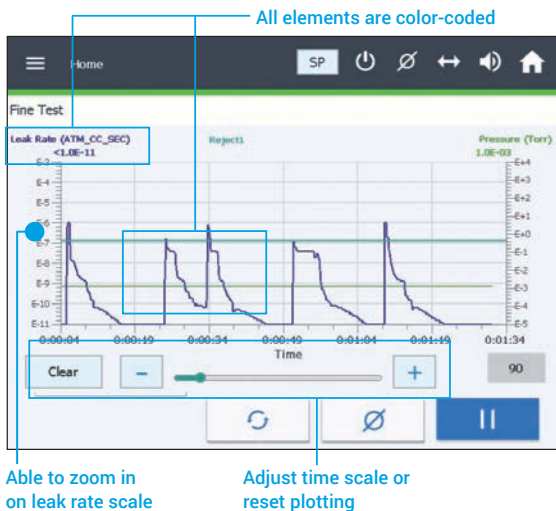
All elements are color-coded

Home

SP

Fine Test

Leak Rate (ATM_CC_SEC)
<1.0E-11

Reject1

Pressure (Torr)
1.0E-03

E-3
E-4
E-5
E-6
E-7
E-8
E-9
E-10
E-11

E+4
E+3
E+2
E+1
E+0
E-1
E-2
E-3
E-4
E-5

0:00:04 0:00:19 0:00:34 0:00:49 0:01:04 0:01:19 0:01:34

Time

Clear

–

+

90

Able to zoom in on leak rate scale

Adjust time scale or reset plotting